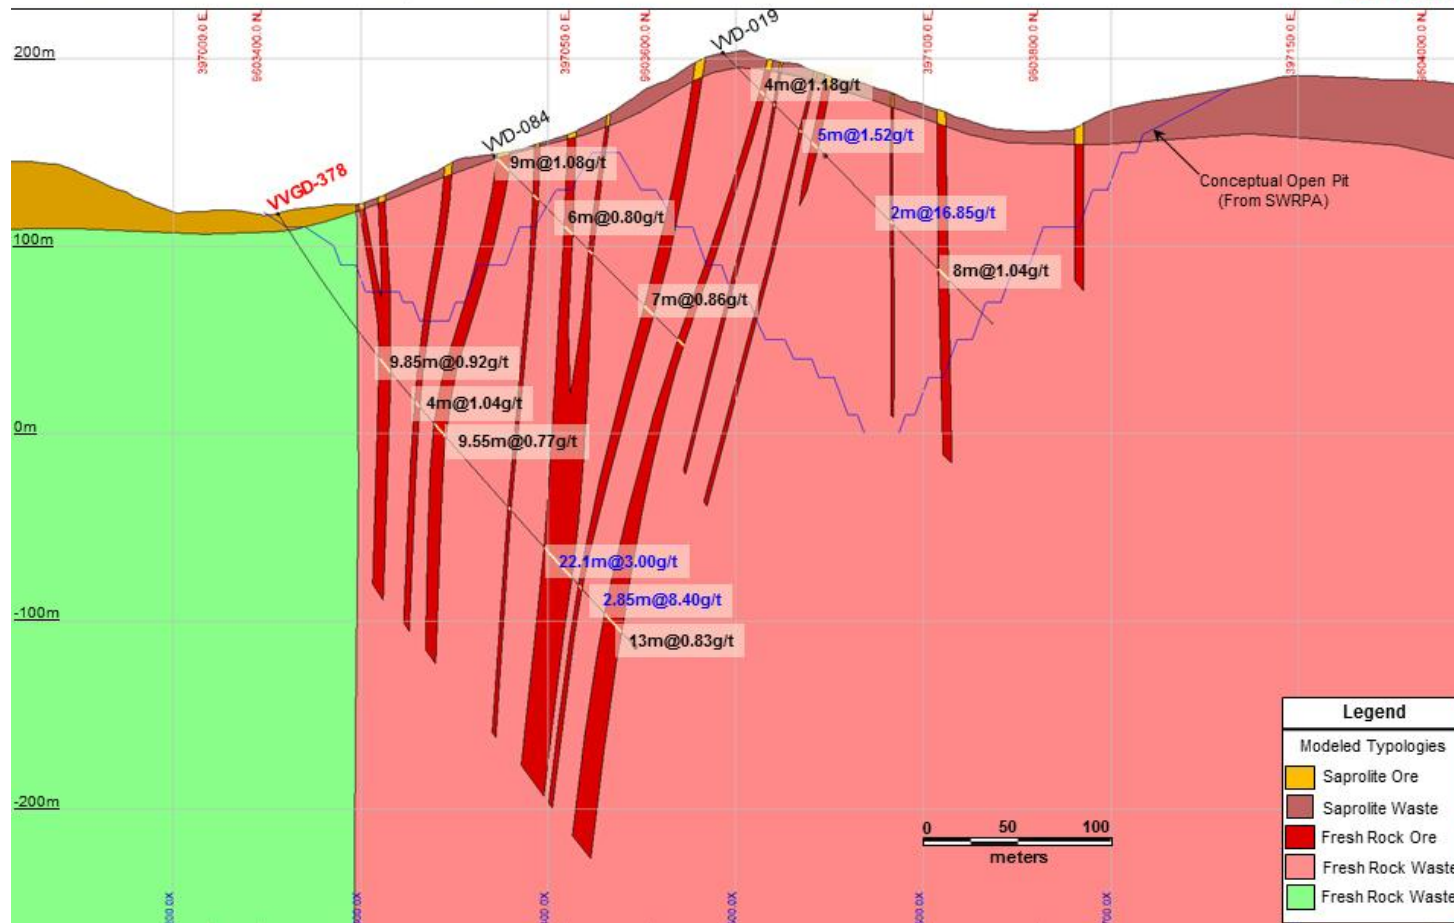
397000.0 E
9603400.0 N
397050.0 E
9603600.0 N
397100.0 E
9603800.0 N
397150.0 E
9604000.0 N

200m
100m
0m
-100m
-200m

VD-019
VD-084
VVGD-378

4m@1.18g/t
5m@1.52g/t
9m@1.08g/t
6m@0.80g/t
2m@16.85g/t
8m@1.04g/t
7m@0.86g/t
9.85m@0.92g/t
4m@1.04g/t
9.55m@0.77g/t
22.1m@3.00g/t
2.85m@8.40g/t
13m@0.83g/t

Conceptual Open Pit
(From SWRPA)

0 50 100
meters

Legend
Modeled Typologies
Saprolite Ore
Saprolite Waste
Fresh Rock Ore
Fresh Rock Waste
Fresh Rock Waste

00.0X
00.0X
00.0X
00.0X
00.0X
00.0X